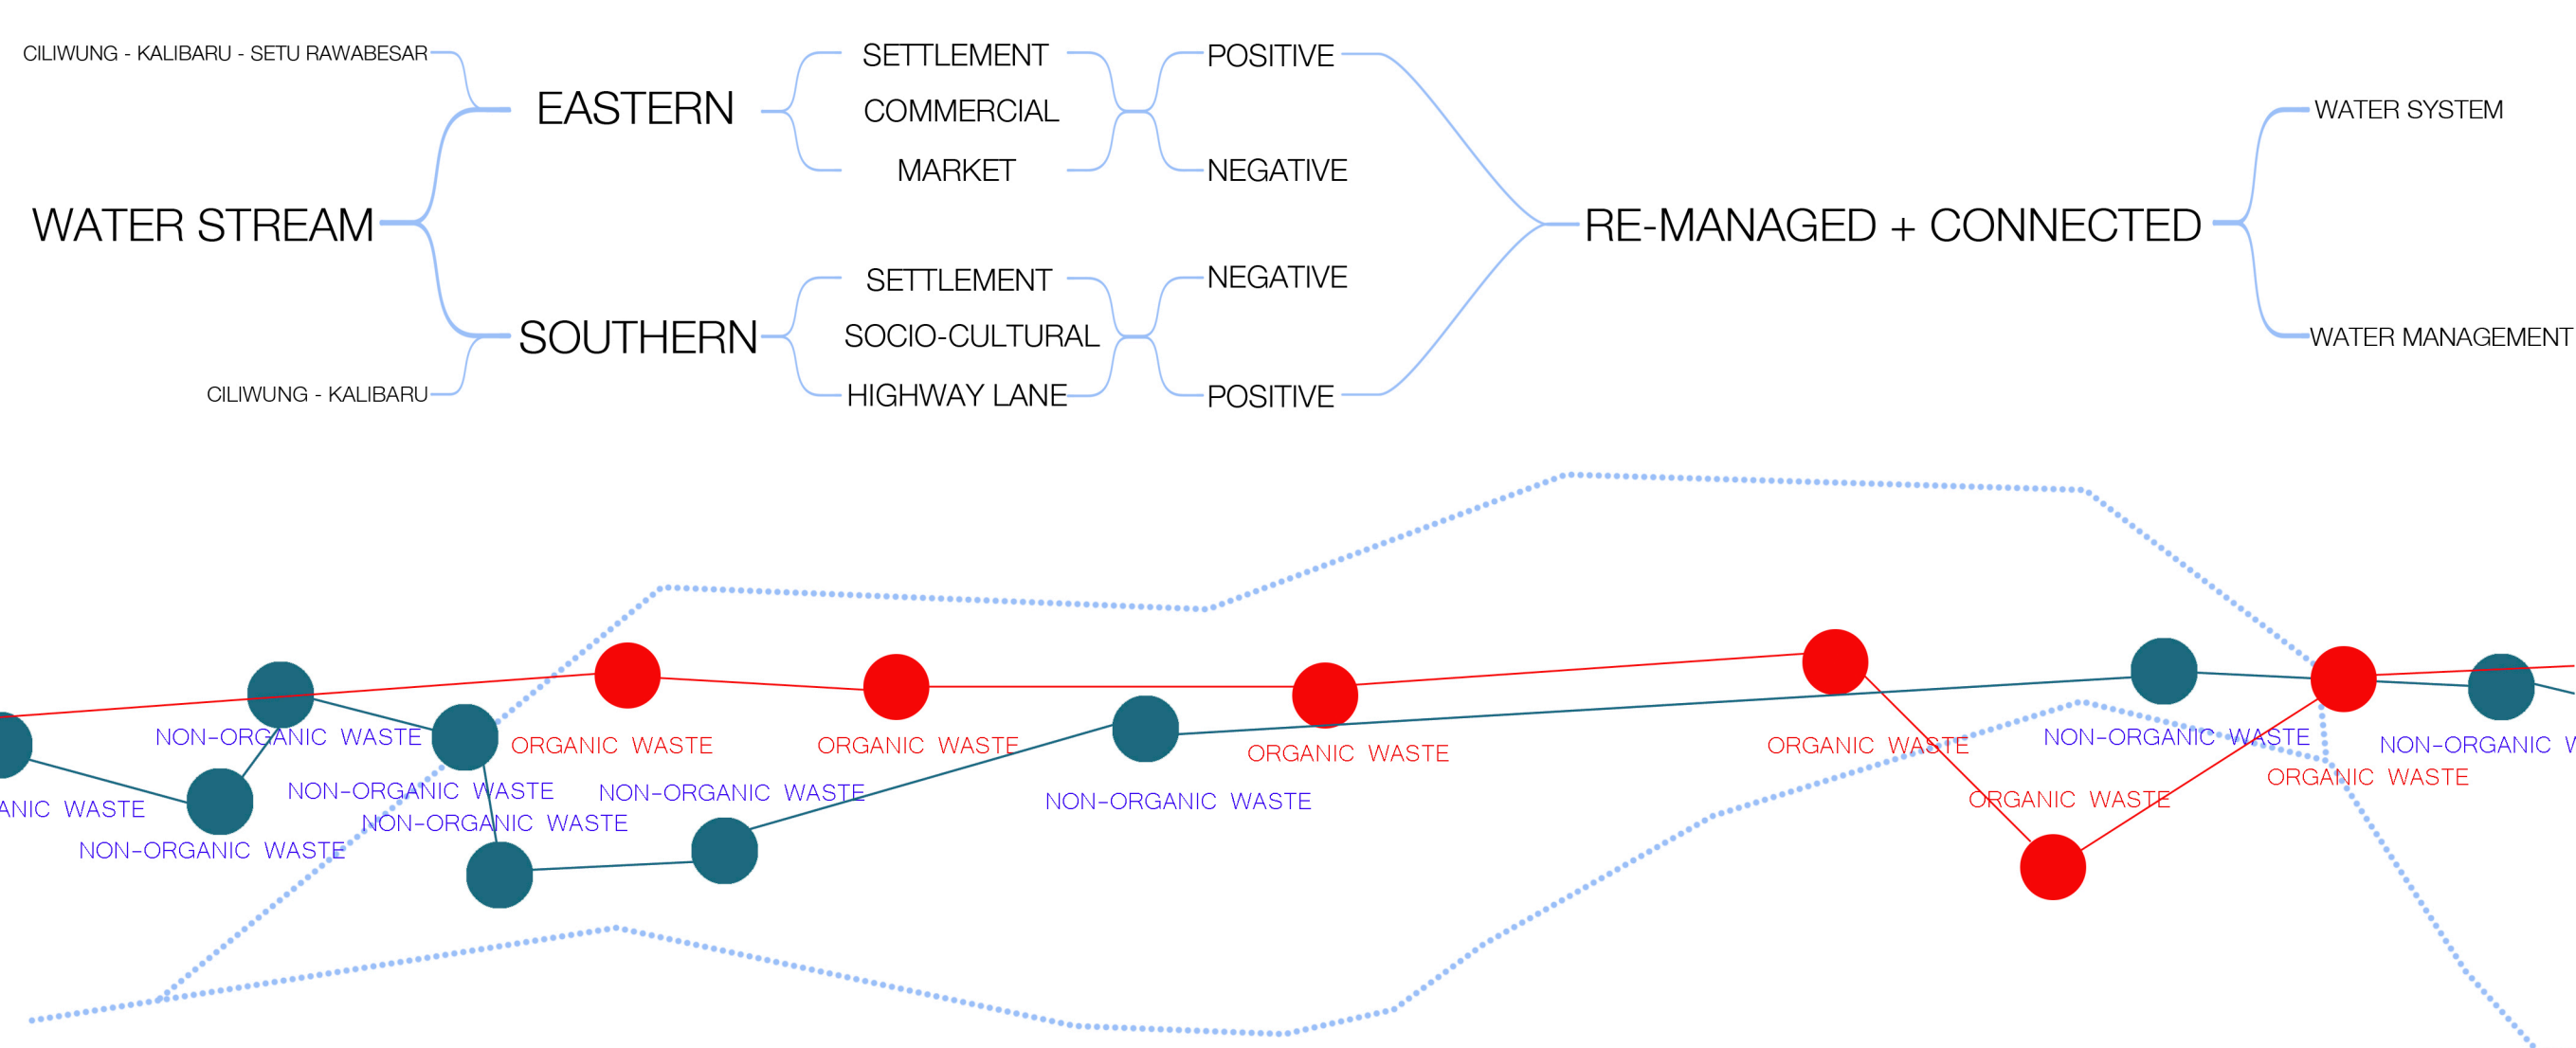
CILIWUNG - KALIBARU - SETU RAWABESAR

EASTERN

SETTLEMENT
COMMERCIAL
MARKET

POSITIVE
NEGATIVE

WATER STREAM

RE-MANAGED + CONNECTED

WATER SYSTEM
WATER MANAGEMENT

SOUTHERN

SETTLEMENT
SOCIO-CULTURAL
HIGHWAY LANE

NEGATIVE
POSITIVE

CILIWUNG - KALIBARU

NON-ORGANIC WASTE
ORGANIC WASTE
ORGANIC WASTE
ANIC WASTE
NON-ORGANIC WASTE
NON-ORGANIC WASTE
NON-ORGANIC WASTE
NON-ORGANIC WASTE
ORGANIC WASTE
NON-ORGANIC WASTE
ORGANIC WASTE
NON-ORGANIC WASTE
ORGANIC WASTE
NON-ORGANIC W
ORGANIC WASTE